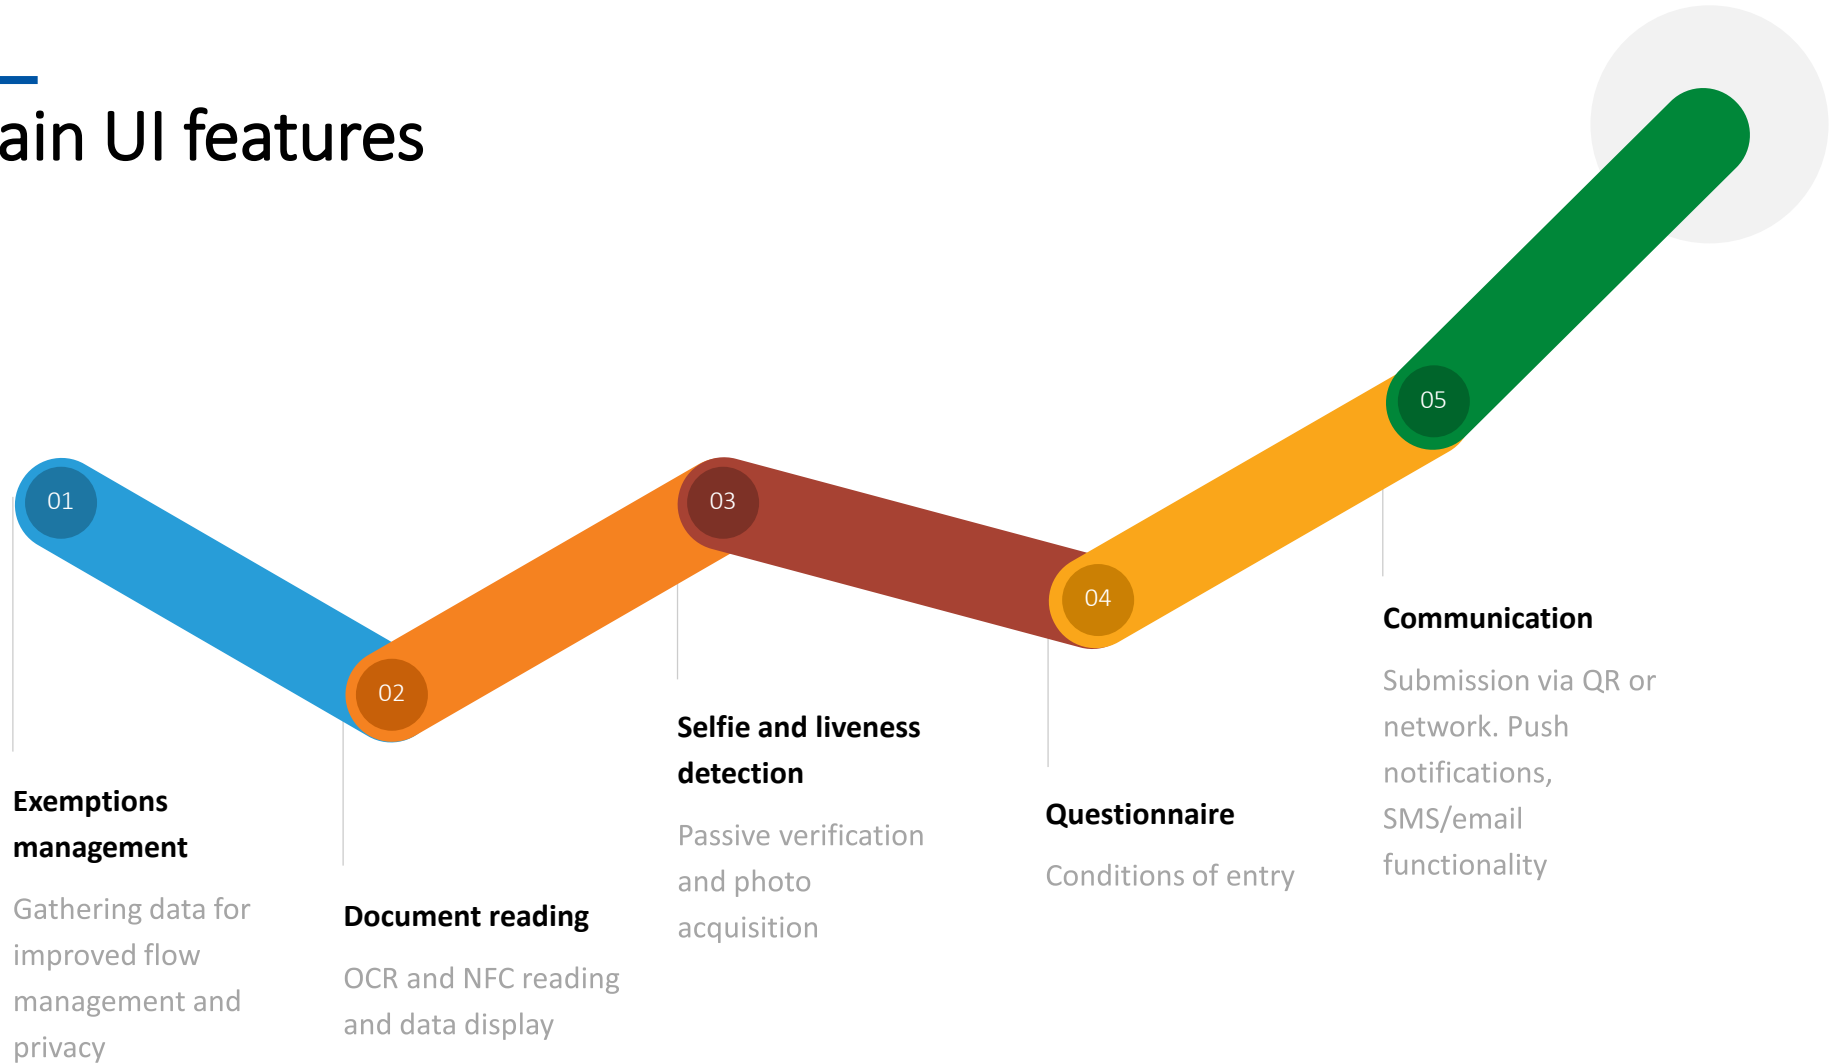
ain UI features

01

02

03

04

05

Exemptions management

Gathering data for improved flow management and privacy

Document reading

OCR and NFC reading and data display

Selfie and liveness detection

Passive verification and photo acquisition

Questionnaire

Conditions of entry

Communication

Submission via QR or network. Push notifications, SMS/email functionality